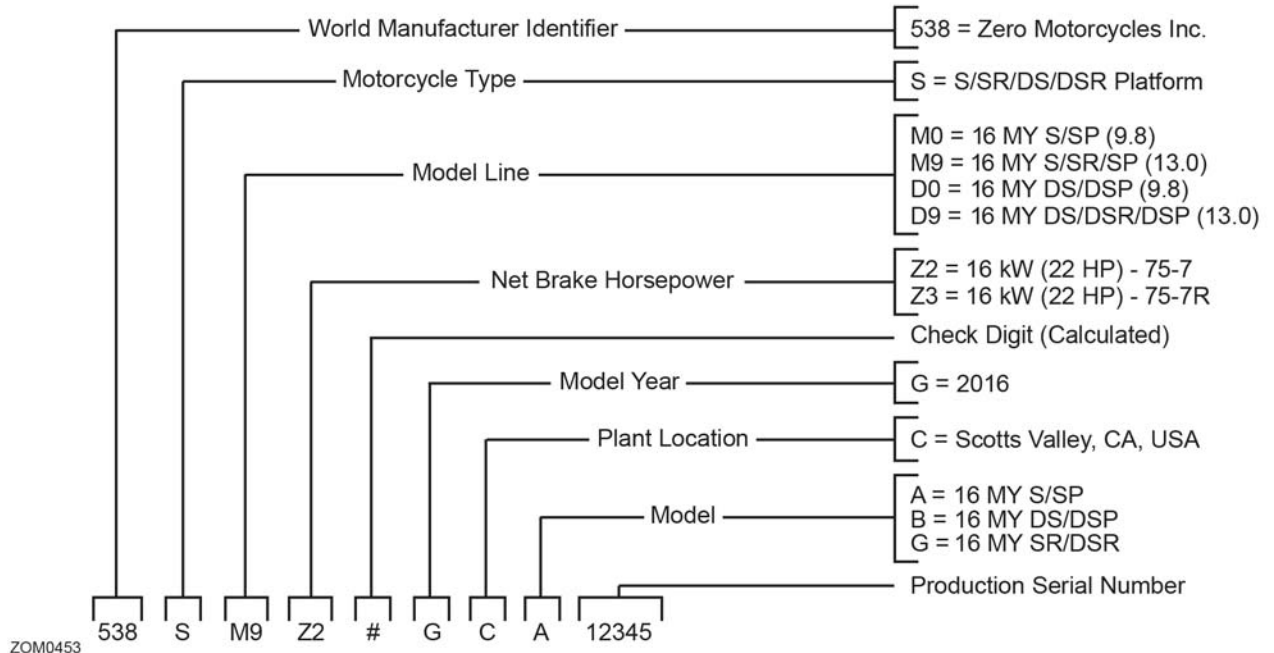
World Manufacturer Identifier
538 = Zero Motorcycles Inc.

Motorcycle Type
S = S/SR/DS/DSR Platform

Model Line
M0 = 16 MY S/SP (9.8)
M9 = 16 MY S/SR/SP (13.0)
D0 = 16 MY DS/DSP (9.8)
D9 = 16 MY DS/DSR/DSP (13.0)

Net Brake Horsepower
Z2 = 16 kW (22 HP) - 75-7
Z3 = 16 kW (22 HP) - 75-7R

Check Digit (Calculated)

Model Year
G = 2016

Plant Location
C = Scotts Valley, CA, USA

Model
A = 16 MY S/SP
B = 16 MY DS/DSP
G = 16 MY SR/DSR

Production Serial Number

538 S M9 Z2 # G C A 12345

ZOM0453